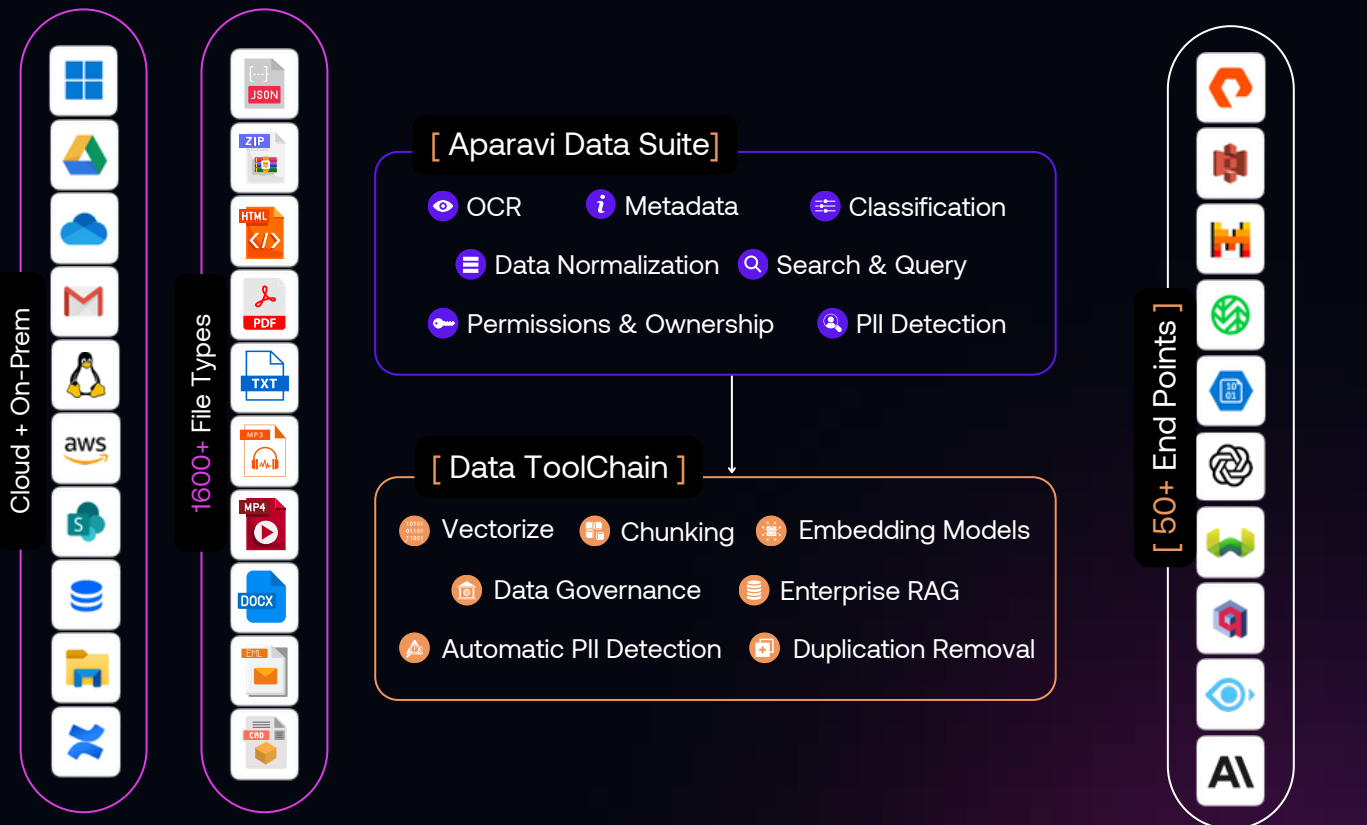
Cloud + On-Prem

aws

1600+ File Types

JSON

ZIP

HTML

PDF

TXT

MP3

MP4

DOCX

EML

CAD

[ Aparavi Data Suite]

OCR

Metadata

Classification

Data Normalization

Search & Query

Permissions & Ownership

PII Detection

[ Data ToolChain ]

Vectorize

Chunking

Embedding Models

Data Governance

Enterprise RAG

Automatic PII Detection

Duplication Removal

[ 50+ End Points ]